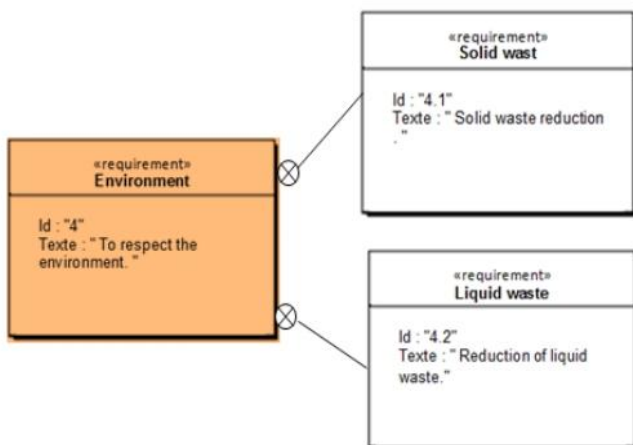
«requirement»
Environment

Id : "4"
Texte : " To respect the environment. "

«requirement»
Solid wast

Id : "4.1"
Texte : " Solid waste reduction ."

«requirement»
Liquid waste

Id : "4.2"
Texte : " Reduction of liquid waste."